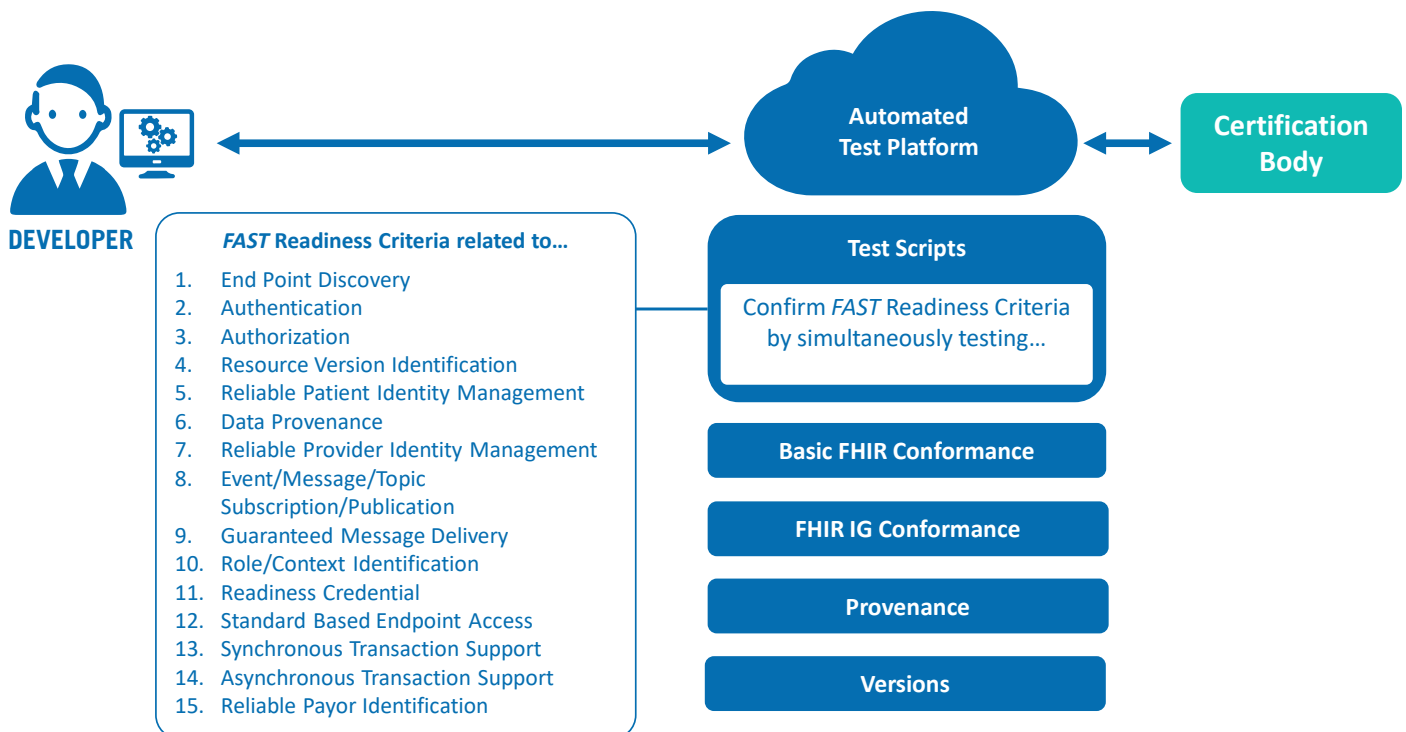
DEVELOPER

Automated Test Platform

Certification Body

*FAST* Readiness Criteria related to…

1. End Point Discovery
2. Authentication
3. Authorization
4. Resource Version Identification
5. Reliable Patient Identity Management
6. Data Provenance
7. Reliable Provider Identity Management
8. Event/Message/Topic Subscription/Publication
9. Guaranteed Message Delivery
10. Role/Context Identification
11. Readiness Credential
12. Standard Based Endpoint Access
13. Synchronous Transaction Support
14. Asynchronous Transaction Support
15. Reliable Payor Identification

Test Scripts

Confirm *FAST* Readiness Criteria by simultaneously testing…

Basic FHIR Conformance

FHIR IG Conformance

Provenance

Versions